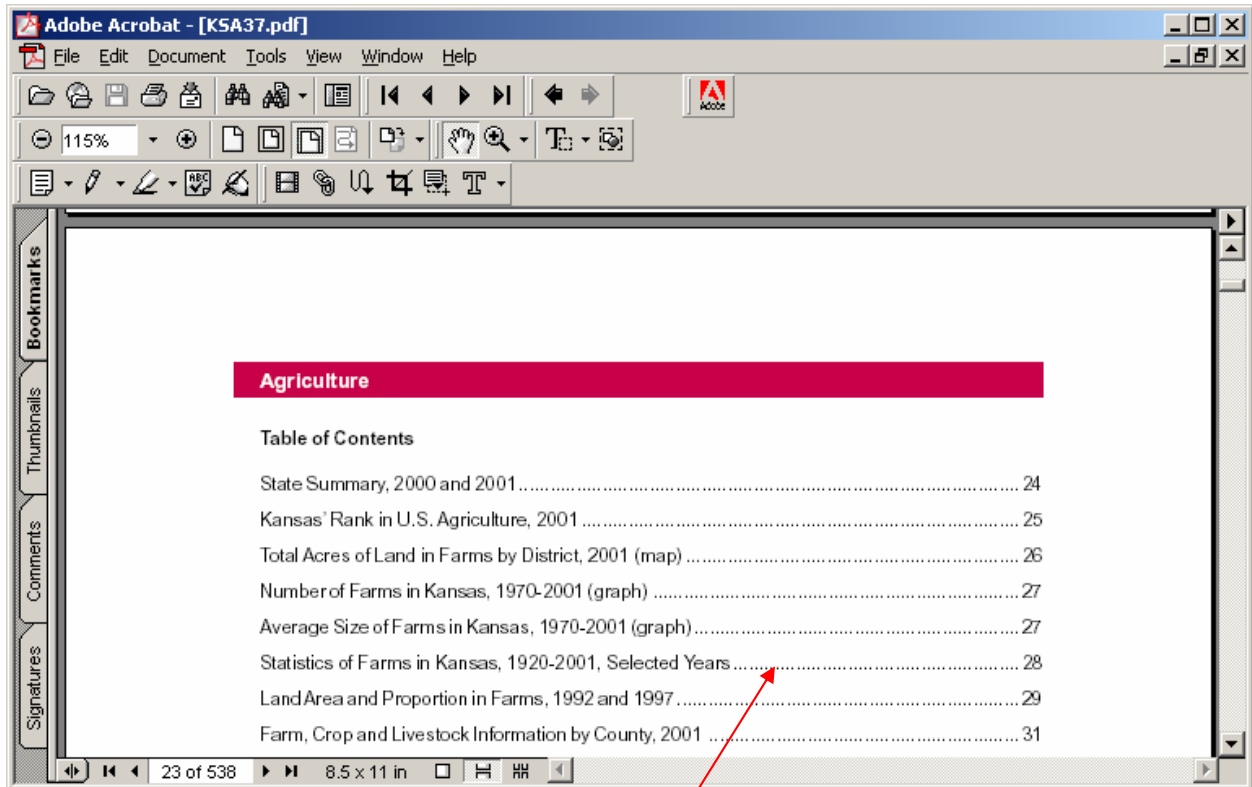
Adobe Acrobat - [KSA37.pdf]

File Edit Document Tools View Window Help

115%

Bookmarks
Thumbnails
Comments
Signatures

Agriculture

Table of Contents

State Summary, 2000 and 2001 ........ 24

Kansas' Rank in U.S. Agriculture, 2001 ........ 25

Total Acres of Land in Farms by District, 2001 (map) ........ 26

Number of Farms in Kansas, 1970-2001 (graph) ........ 27

Average Size of Farms in Kansas, 1970-2001 (graph) ........ 27

Statistics of Farms in Kansas, 1920-2001, Selected Years ........ 28

Land Area and Proportion in Farms, 1992 and 1997 ........ 29

Farm, Crop and Livestock Information by County, 2001 ........ 31

23 of 538

8.5 x 11 in